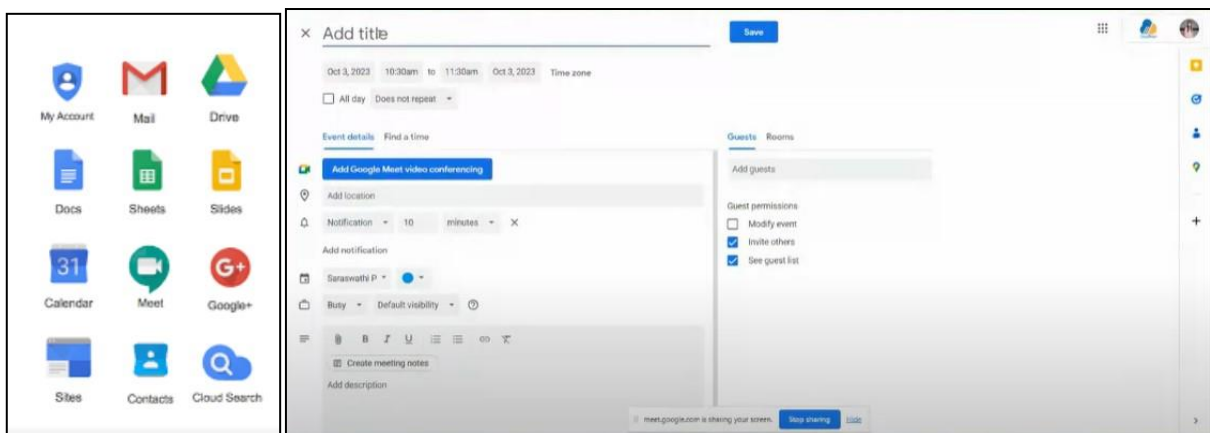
My Account
Mail
Drive
Docs
Sheets
Slides
31
Calendar
Meet
G+
Google+
Sites
Contacts
Cloud Search

× Add title

Save

Oct 3, 2023 10:30am to 11:30am Oct 3, 2023 Time zone

All day Does not repeat

Event details Find a time

Add Google Meet video conferencing

Add location

Notification 10 minutes ×

Add notification

Saraswathi P

Busy Default visibility

B I U

Create meeting notes

Add description

Guests Rooms

Add guests

Guest permissions

Modify event

Invite others

See guest list

meet.google.com is sharing your screen. Stop sharing Hide